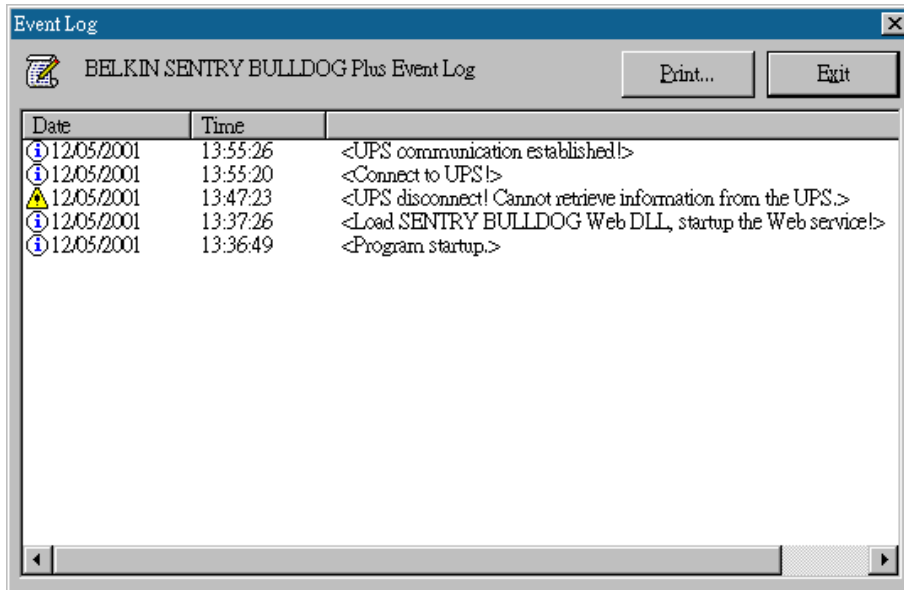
Event Log

BELKIN SENTRY BULLDOG Plus Event Log

Print...

Exit

| Date | Time | |
|---|---|---|
| 12/05/2001 | 13:55:26 | <UPS communication established!> |
| 12/05/2001 | 13:55:20 | <Connect to UPS!> |
| 12/05/2001 | 13:47:23 | <UPS disconnect! Cannot retrieve information from the UPS.> |
| 12/05/2001 | 13:37:26 | <Load SENTRY BULLDOG Web DLL, startup the Web service!> |
| 12/05/2001 | 13:36:49 | <Program startup.> |